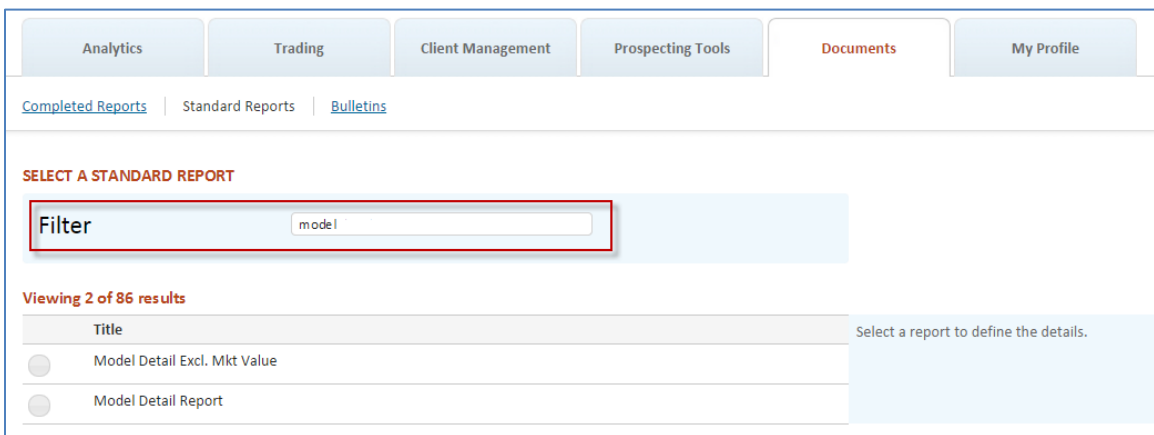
Analytics | Trading | Client Management | Prospecting Tools | Documents | My Profile

Completed Reports | Standard Reports | Bulletins

SELECT A STANDARD REPORT

Filter model

Viewing 2 of 86 results

| | Title |
|---|---|
| | Model Detail Excl. Mkt Value |
| | Model Detail Report |

Select a report to define the details.